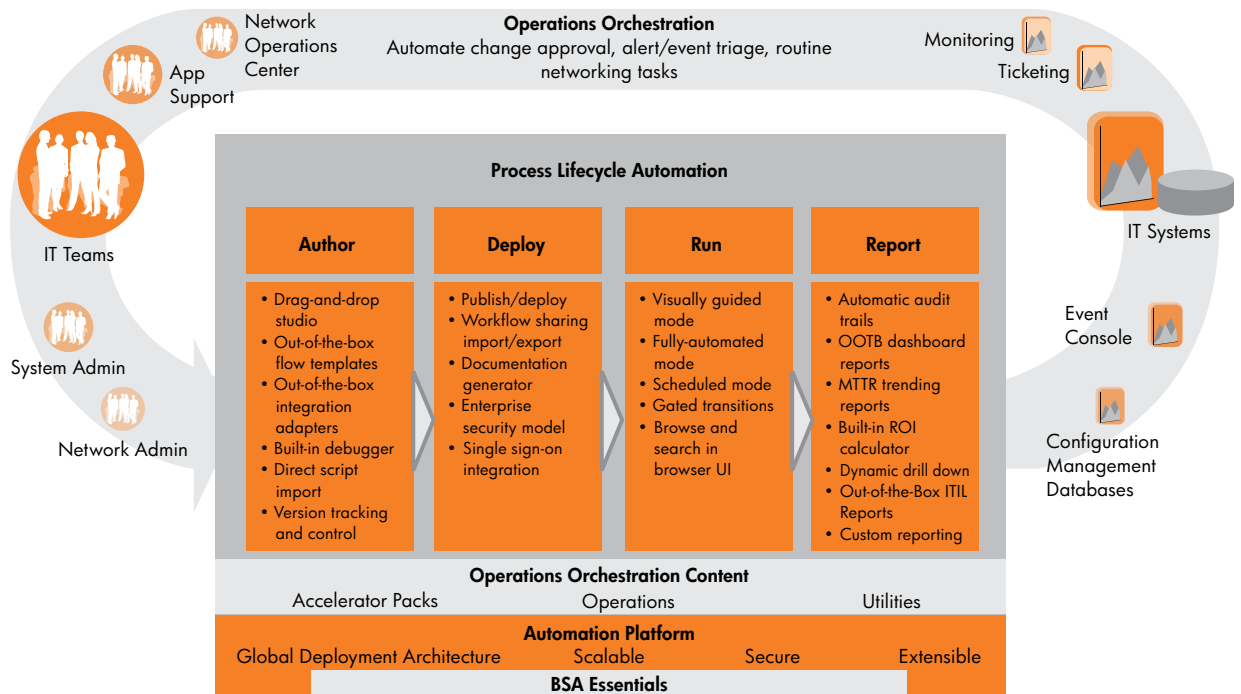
Network Operations Center

App Support

Operations Orchestration
Automate change approval, alert/event triage, routine networking tasks

Monitoring

Ticketing

IT Teams

IT Systems

System Admin

Network Admin

Event Console

Configuration Management Databases

Process Lifecycle Automation

| Author | Deploy | Run | Report |
|---|---|---|---|
| • Drag-and-drop studio • Out-of-the-box flow templates • Out-of-the-box integration adapters • Built-in debugger • Direct script import • Version tracking and control | • Publish/deploy • Workflow sharing import/export • Documentation generator • Enterprise security model • Single sign-on integration | • Visually guided mode • Fully-automated mode • Scheduled mode • Gated transitions • Browse and search in browser UI | • Automatic audit trails • OOTB dashboard reports • MTTR trending reports • Built-in ROI calculator • Dynamic drill down • Out-of-the-Box ITIL Reports • Custom reporting |

Operations Orchestration Content
Accelerator Packs Operations Utilities

Automation Platform
Global Deployment Architecture Scalable Secure Extensible

BSA Essentials